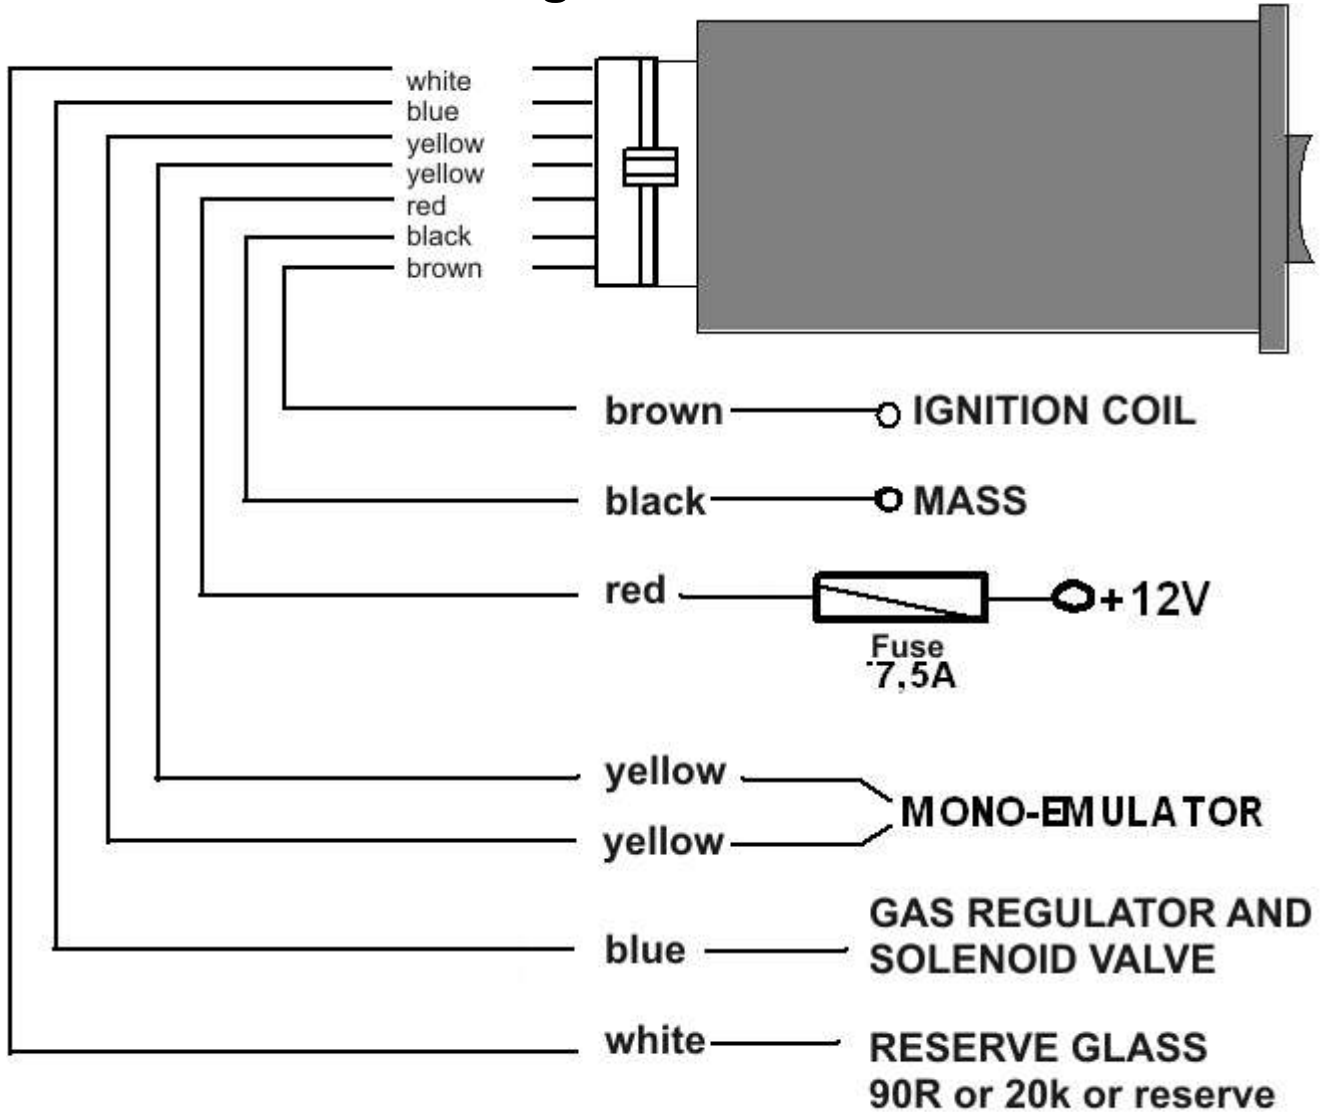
white
blue
yellow
yellow
red
black
brown

brown IGNITION COIL

black MASS

red +12V
Fuse
7,5A

yellow
yellow
MONO-EMULATOR

blue GAS REGULATOR AND SOLENOID VALVE

white RESERVE GLASS
90R or 20k or reserve